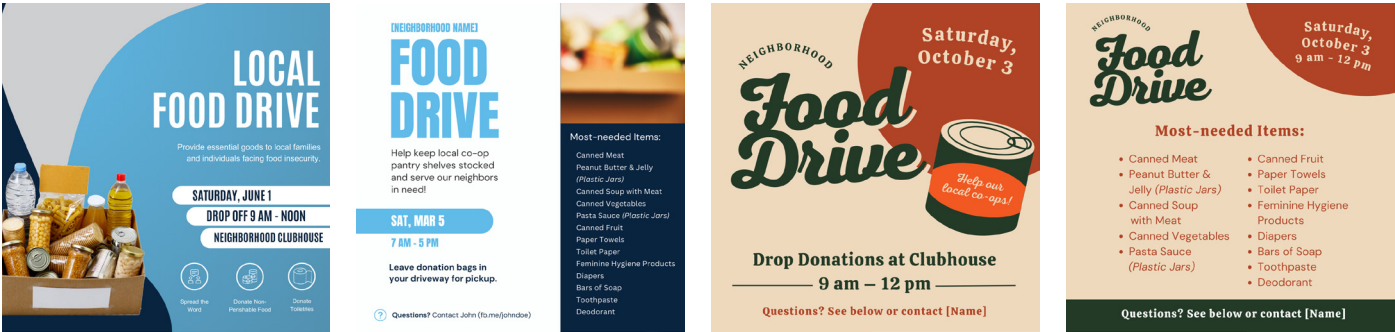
LOCAL FOOD DRIVE

Provide essential goods to local families and individuals facing food insecurity.

SATURDAY, JUNE 1

DROP OFF 9 AM - NOON

NEIGHBORHOOD CLUBHOUSE

Spread the Word

Donate Non-Perishable Food

Donate Toiletries

[NEIGHBORHOOD NAME]

FOOD DRIVE

Help keep local co-op pantry shelves stocked and serve our neighbors in need!

SAT, MAR 5

7 AM - 5 PM

Leave donation bags in your driveway for pickup.

Questions? Contact John (fo.me/johndoe)

Most-needed Items:

Canned Meat
Peanut Butter & Jelly (Plastic Jars)
Canned Soup with Meat
Canned Vegetables
Pasta Sauce (Plastic Jars)
Canned Fruit
Paper Towels
Toilet Paper
Feminine Hygiene Products
Diapers
Bars of Soap
Toothpaste
Deodorant

NEIGHBORHOOD

Food Drive

Saturday, October 3

Help our local co-ops!

Drop Donations at Clubhouse

9 am – 12 pm

Questions? See below or contact [Name]

NEIGHBORHOOD

Food Drive

Saturday, October 3
9 am - 12 pm

Most-needed Items:

• Canned Meat
• Peanut Butter & Jelly (Plastic Jars)
• Canned Soup with Meat
• Canned Vegetables
• Pasta Sauce (Plastic Jars)

• Canned Fruit
• Paper Towels
• Toilet Paper
• Feminine Hygiene Products
• Diapers
• Bars of Soap
• Toothpaste
• Deodorant

Questions? See below or contact [Name]